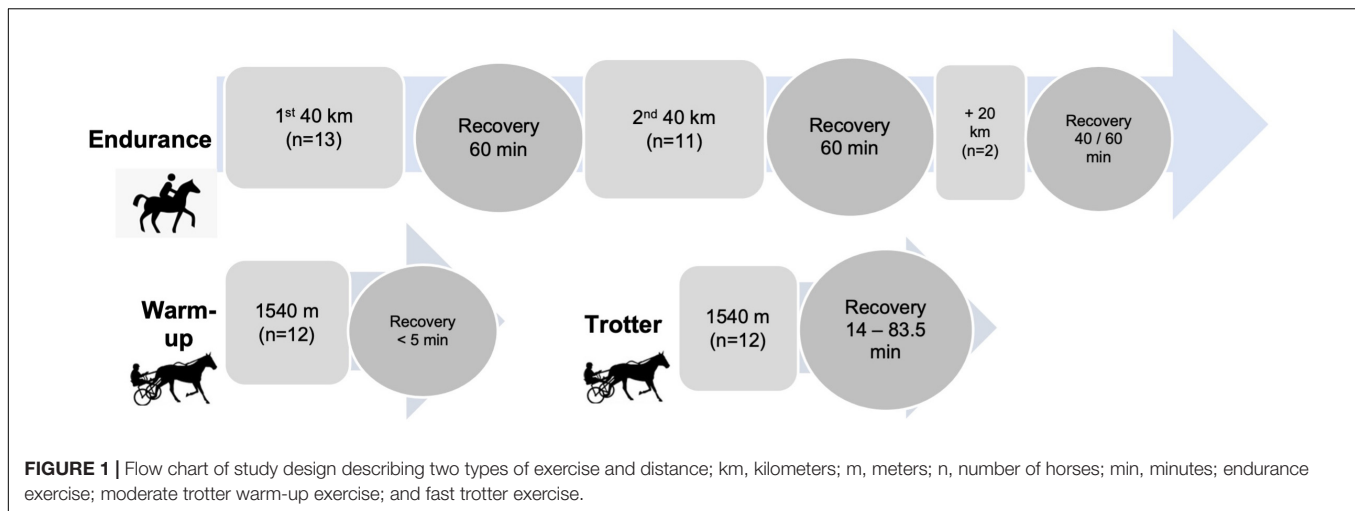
Endurance

1$^{st}$ 40 km (n=13)

Recovery 60 min

2$^{nd}$ 40 km (n=11)

Recovery 60 min

+ 20 km (n=2)

Recovery 40 / 60 min

Warm-up

1540 m (n=12)

Recovery < 5 min

Trotter

1540 m (n=12)

Recovery 14 – 83.5 min

**FIGURE 1 |** Flow chart of study design describing two types of exercise and distance; km, kilometers; m, meters; n, number of horses; min, minutes; endurance exercise; moderate trotter warm-up exercise; and fast trotter exercise.